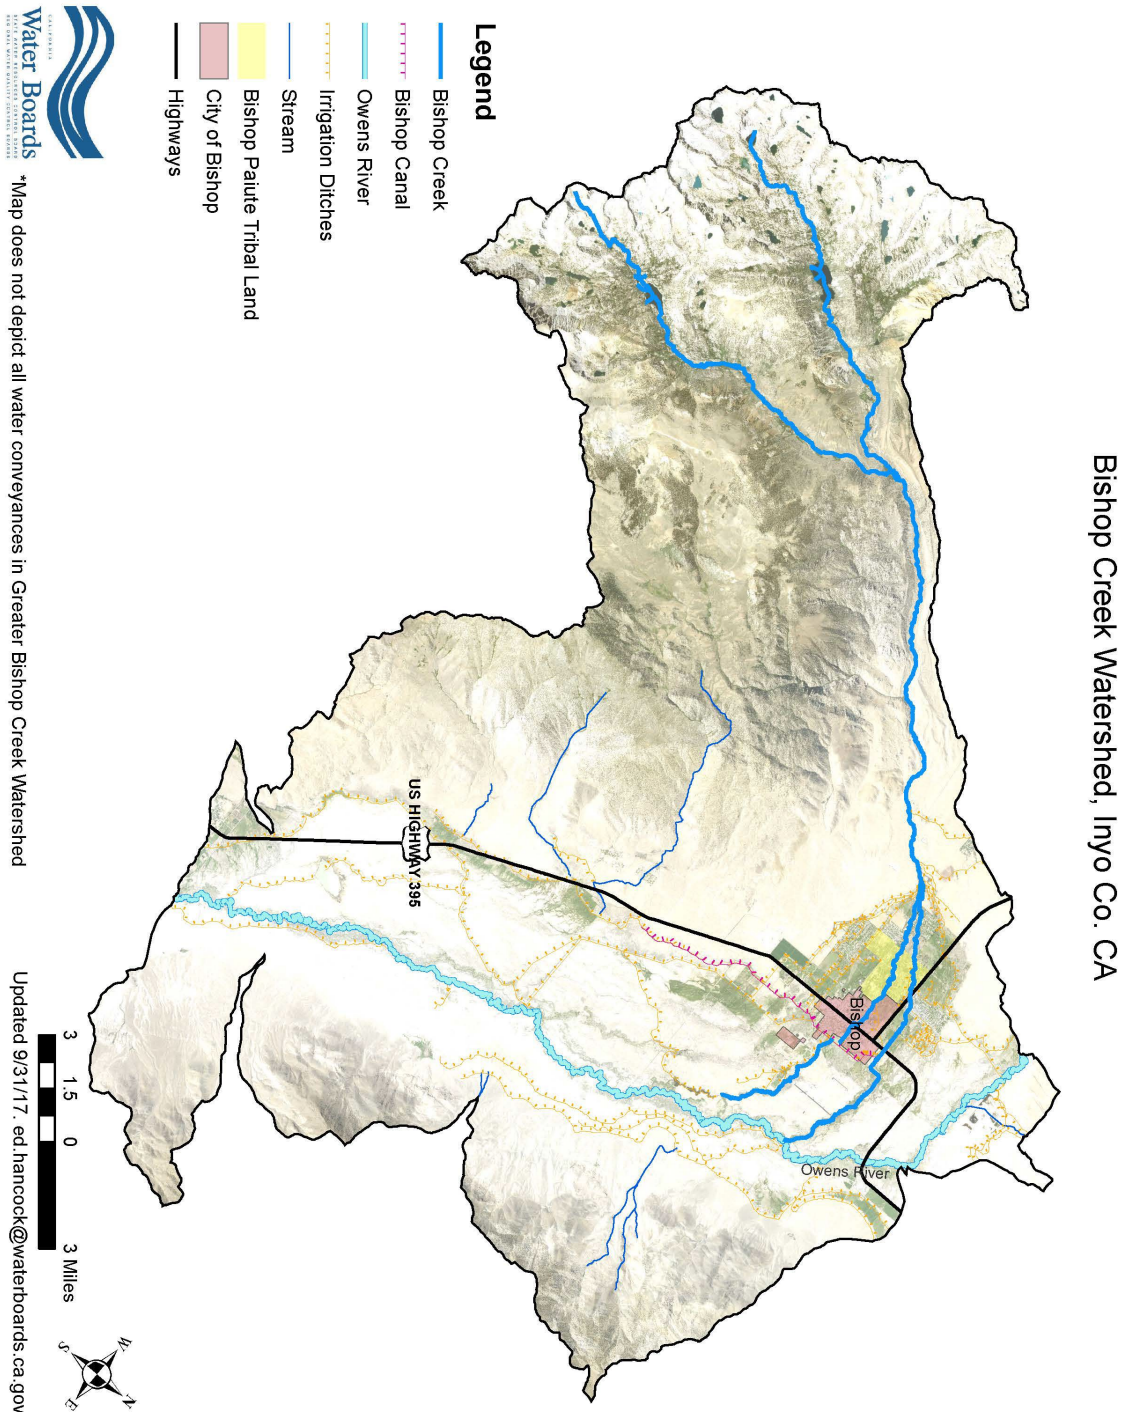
Bishop Creek Watershed, Inyo Co. CA

Legend
Bishop Creek
Bishop Canal
Owens River
Irrigation Ditches
Stream
Bishop Paiute Tribal Land
City of Bishop
Highways

CALIFORNIA
Water Boards
STATE WATER RESOURCES CONTROL BOARD
REGIONAL WATER QUALITY CONTROL BOARDS

*Map does not depict all water conveyances in Greater Bishop Creek Watershed

US HIGHWAY 395

Bishop

Owens River

3 1.5 0 3 Miles

N
E
S
W

Updated 9/31/17. ed.hancock@waterboards.ca.gov